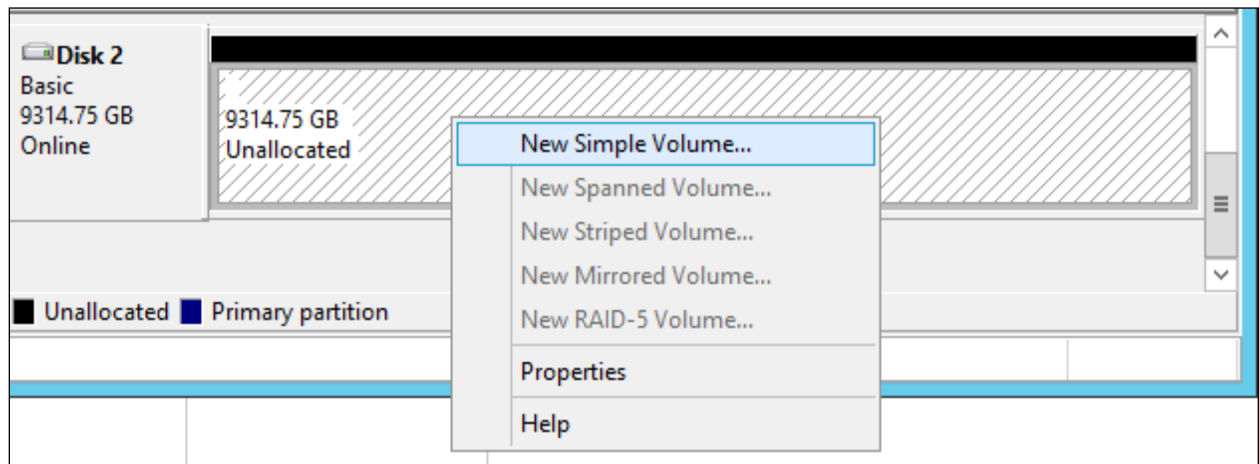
Disk 2
Basic
9314.75 GB
Online

9314.75 GB
Unallocated

New Simple Volume...
New Spanned Volume...
New Striped Volume...
New Mirrored Volume...
New RAID-5 Volume...
Properties
Help

Unallocated Primary partition